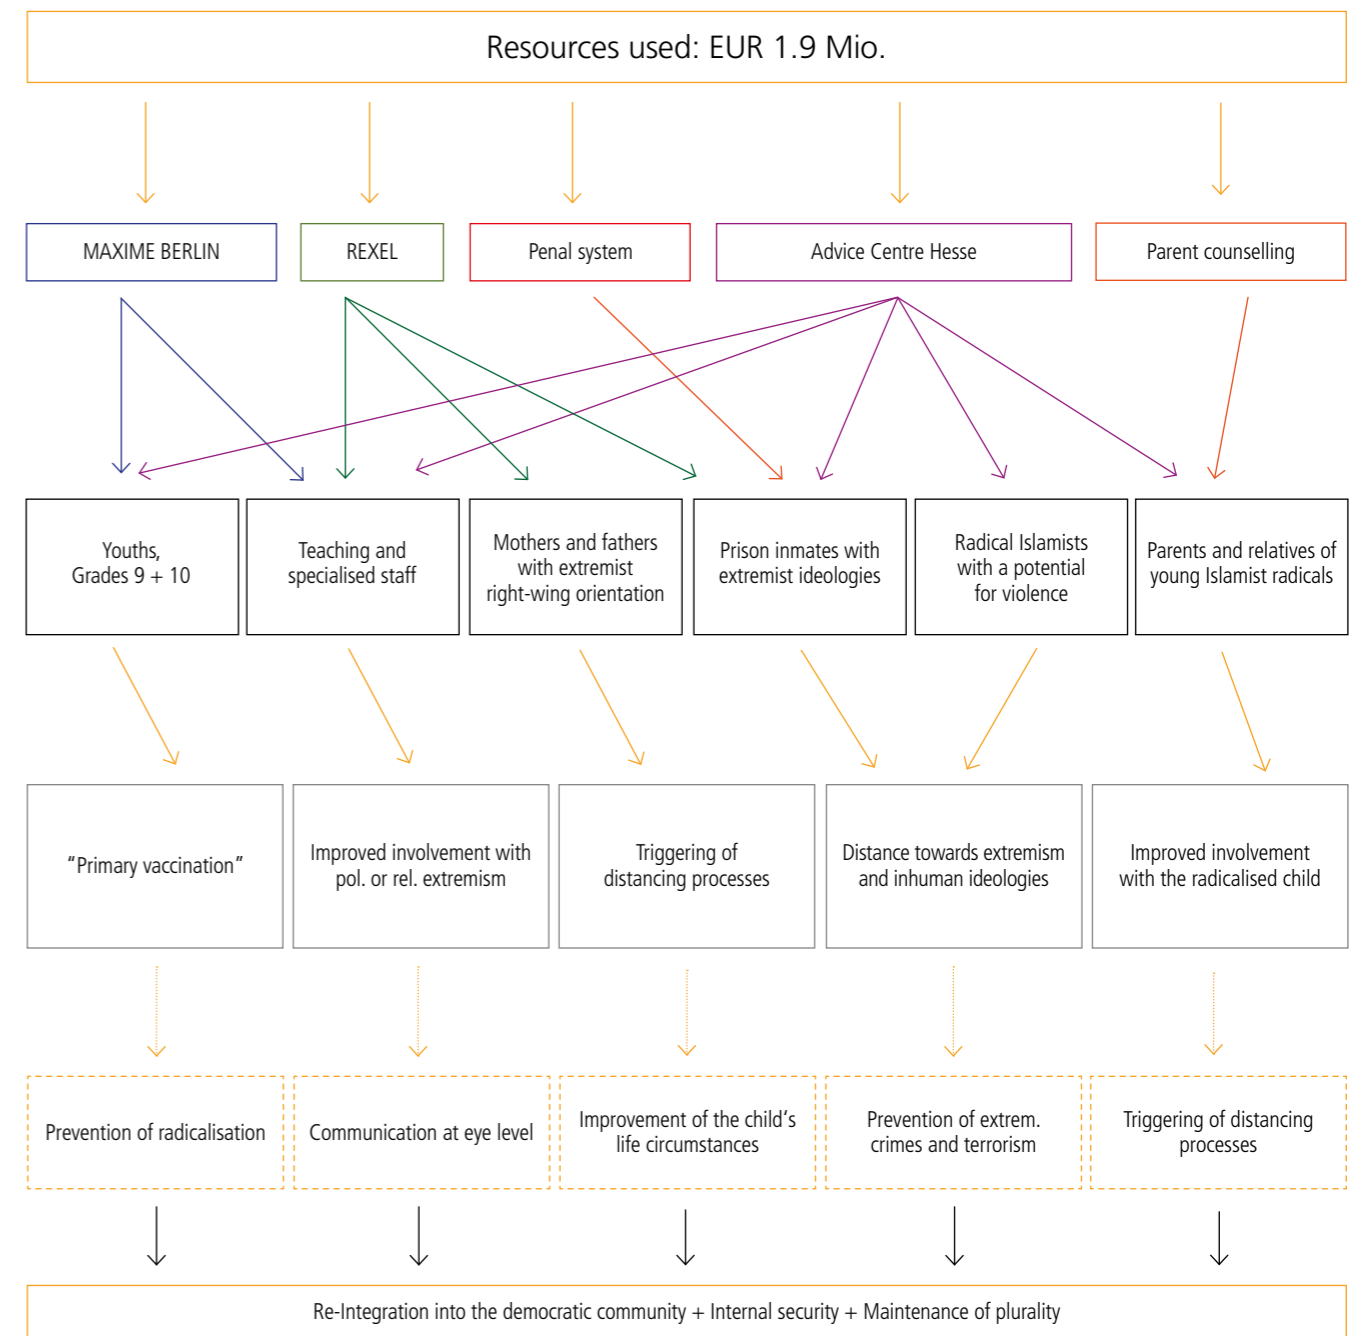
Resources used: EUR 1.9 Mio.

MAXIME BERLIN

REXEL

Penal system

Advice Centre Hesse

Parent counselling

Youths, Grades 9 + 10

Teaching and specialised staff

Mothers and fathers with extremist right-wing orientation

Prison inmates with extremist ideologies

Radical Islamists with a potential for violence

Parents and relatives of young Islamist radicals

“Primary vaccination”

Improved involvement with pol. or rel. extremism

Triggering of distancing processes

Distance towards extremism and inhuman ideologies

Improved involvement with the radicalised child

Prevention of radicalisation

Communication at eye level

Improvement of the child’s life circumstances

Prevention of extrem. crimes and terrorism

Triggering of distancing processes

Re-Integration into the democratic community + Internal security + Maintenance of plurality